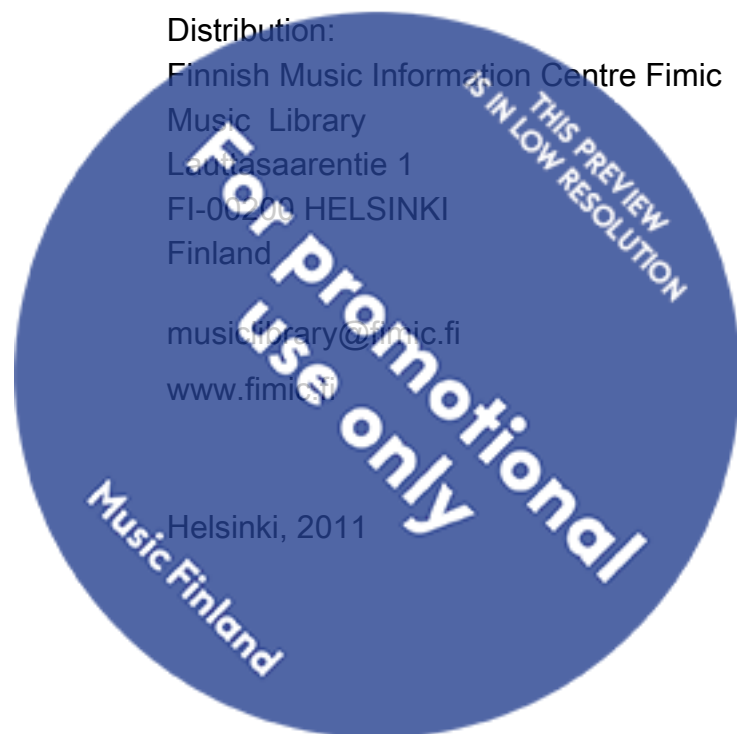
Distribution:
Finnish Music Information Centre Fimic
Music Library
Lauttasaarentie 1
FI-00200 HELSINKI
Finland

musiclibrary@fimic.fi
www.fimic.fi

Helsinki, 2011

For promotional use only

THIS PREVIEW IS IN LOW RESOLUTION

Music Finland